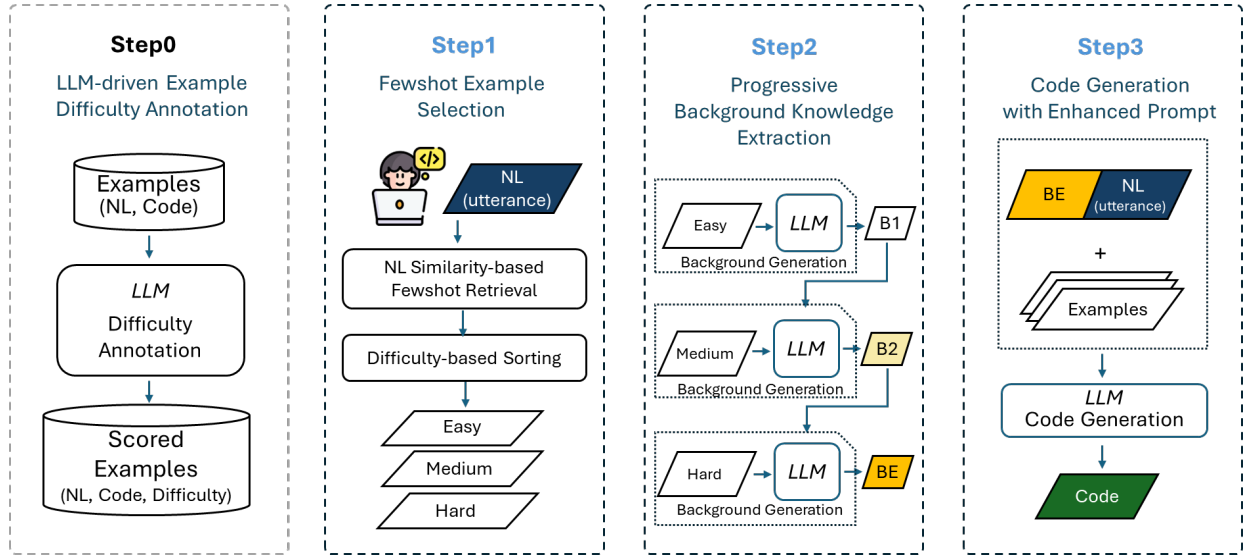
Step0

LLM-driven Example Difficulty Annotation

Examples (NL, Code)

LLM
Difficulty Annotation

Scored Examples (NL, Code, Difficulty)

Step1

Fewshot Example Selection

</>

NL (utterance)

NL Similarity-based Fewshot Retrieval

Difficulty-based Sorting

Easy

Medium

Hard

Step2

Progressive Background Knowledge Extraction

Easy

LLM

B1

Background Generation

Medium

LLM

B2

Background Generation

Hard

LLM

BE

Background Generation

Step3

Code Generation with Enhanced Prompt

BE

NL (utterance)

+

Examples

LLM
Code Generation

Code